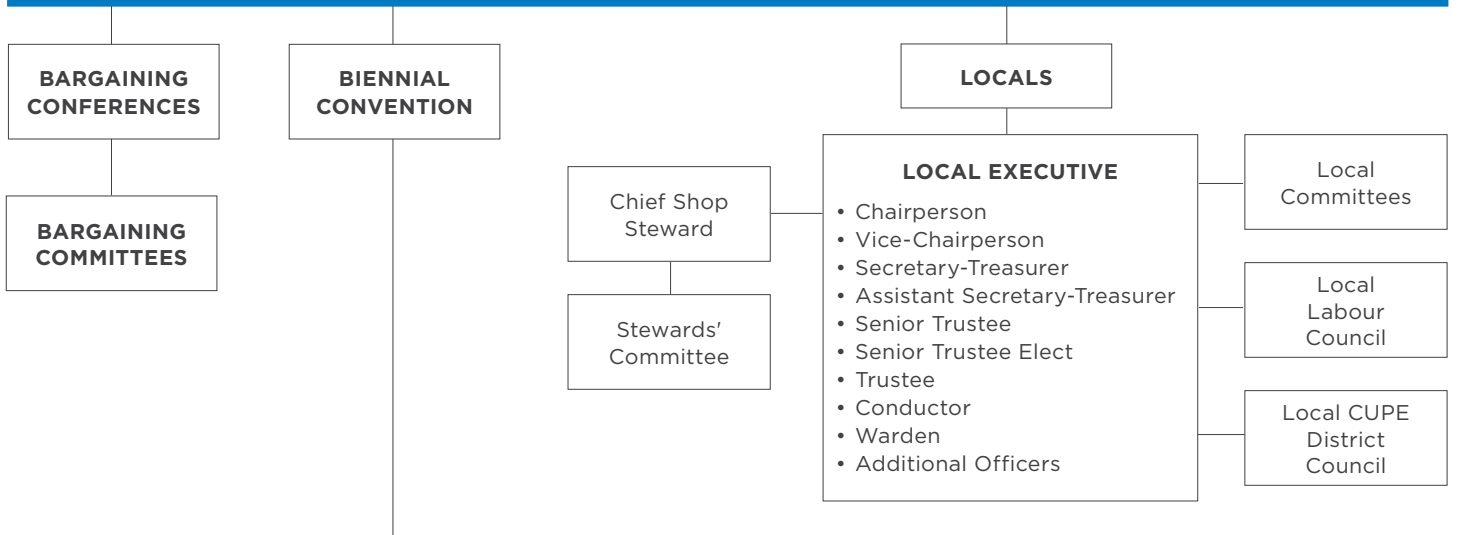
BARGAINING CONFERENCES

BARGAINING COMMITTEES

BIENNIAL CONVENTION

LOCALS

Chief Shop Steward

Stewards' Committee

LOCAL EXECUTIVE
• Chairperson
• Vice-Chairperson
• Secretary-Treasurer
• Assistant Secretary-Treasurer
• Senior Trustee
• Senior Trustee Elect
• Trustee
• Conductor
• Warden
• Additional Officers

Local Committees

Local Labour Council

Local CUPE District Council